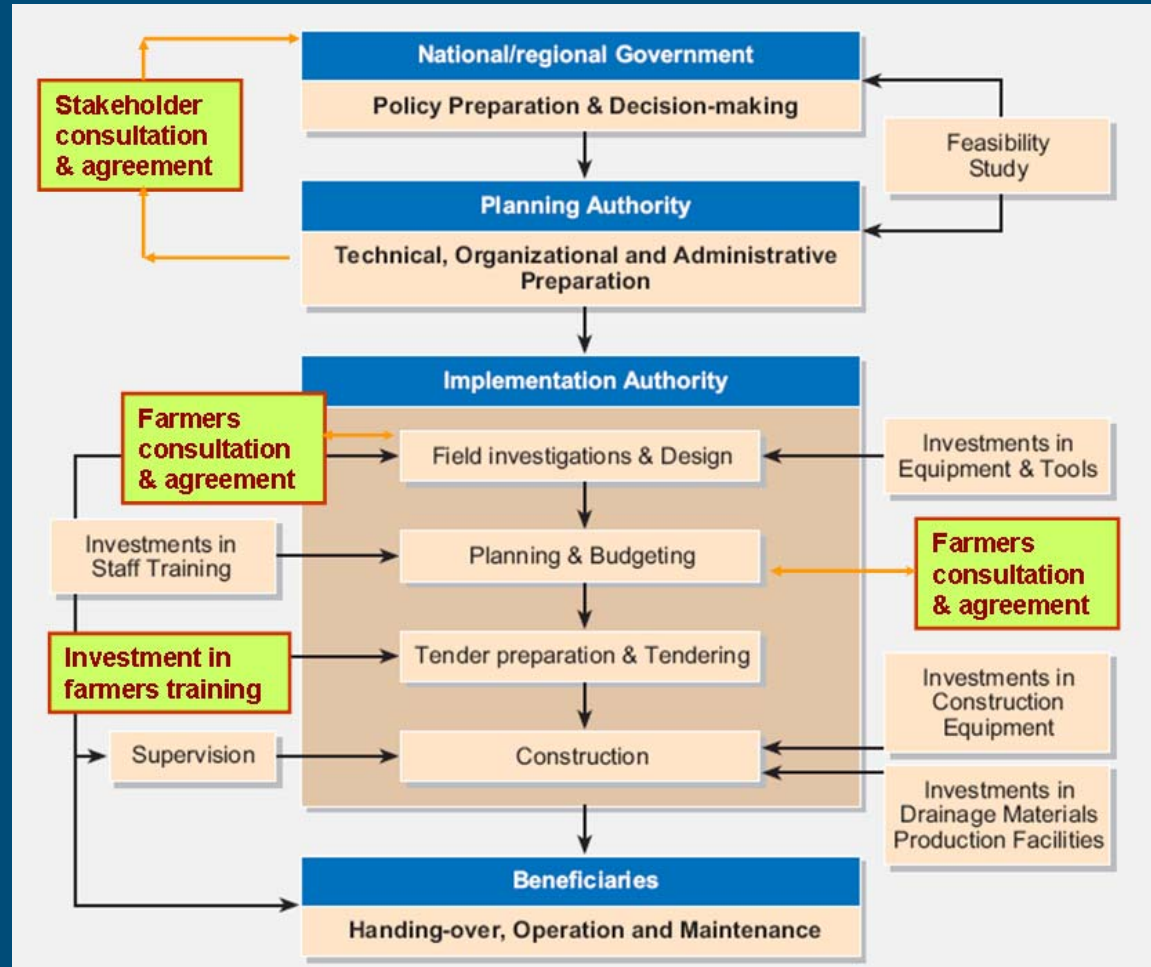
National/regional Government
Policy Preparation & Decision-making

Stakeholder consultation & agreement

Feasibility Study

Planning Authority
Technical, Organizational and Administrative Preparation

Implementation Authority

Farmers consultation & agreement

Field investigations & Design

Investments in Equipment & Tools

Investments in Staff Training

Planning & Budgeting

Farmers consultation & agreement

Investment in farmers training

Tender preparation & Tendering

Investments in Construction Equipment

Supervision

Construction

Investments in Drainage Materials Production Facilities

Beneficiaries
Handing-over, Operation and Maintenance